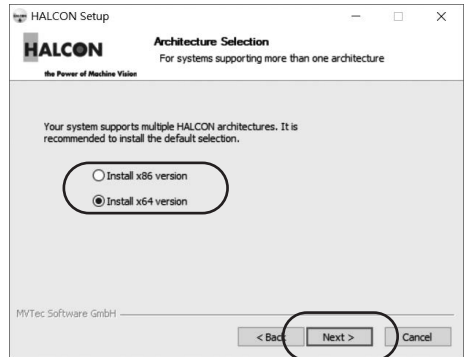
HALCON Setup

HALCON
the Power of Machine Vision

Architecture Selection
For systems supporting more than one architecture

Your system supports multiple HALCON architectures. It is recommended to install the default selection.

Install x86 version

Install x64 version

MVTec Software GmbH

< Back

Next >

Cancel